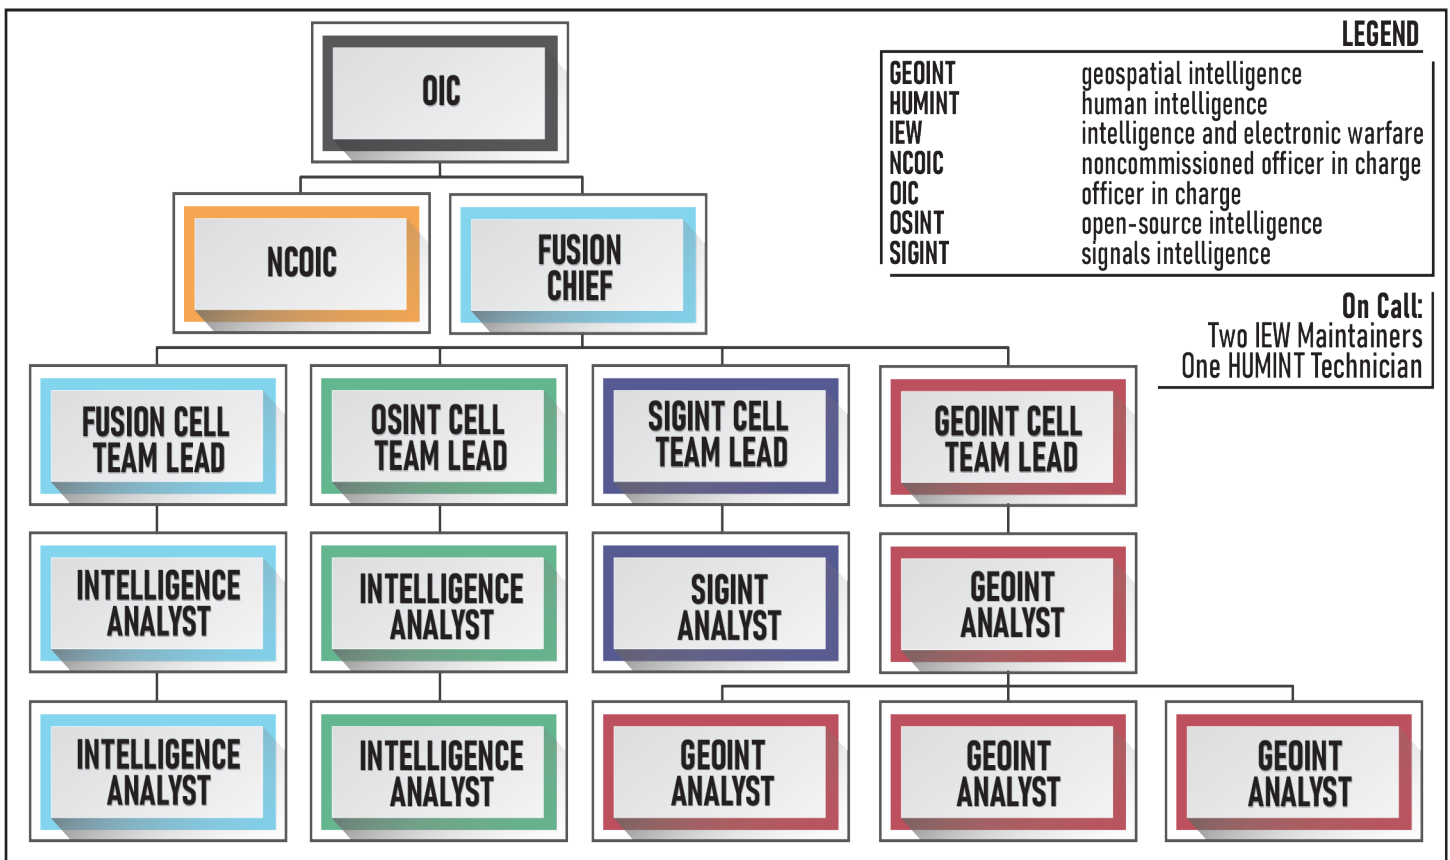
OIC

NCOIC

FUSION CHIEF

FUSION CELL TEAM LEAD

OSINT CELL TEAM LEAD

SIGINT CELL TEAM LEAD

GEOINT CELL TEAM LEAD

INTELLIGENCE ANALYST

INTELLIGENCE ANALYST

SIGINT ANALYST

GEOINT ANALYST

INTELLIGENCE ANALYST

INTELLIGENCE ANALYST

GEOINT ANALYST

GEOINT ANALYST

GEOINT ANALYST

LEGEND

| | |
|---|---|
| GEOINT | geospatial intelligence |
| HUMINT | human intelligence |
| IEW | intelligence and electronic warfare |
| NCOIC | noncommissioned officer in charge |
| OIC | officer in charge |
| OSINT | open-source intelligence |
| SIGINT | signals intelligence |

On Call:
Two IEW Maintainers
One HUMINT Technician